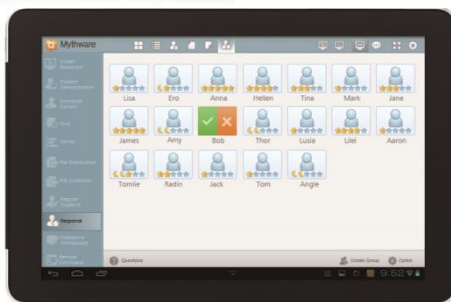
Mythware

Screen Broadcast

Student Demonstration

Network Control

Quiz

Survey

File Distribution

File Collection

Register Students

Response

Interactive Whiteboard

Remote Command

Lisa Ero Anna Hellen Tina Mark Jane

James Amy Bob Thor Lusia Lilei Aaron

Tomlie Radin Jack Tom Angle

Questions

Create Group

Option

9:52